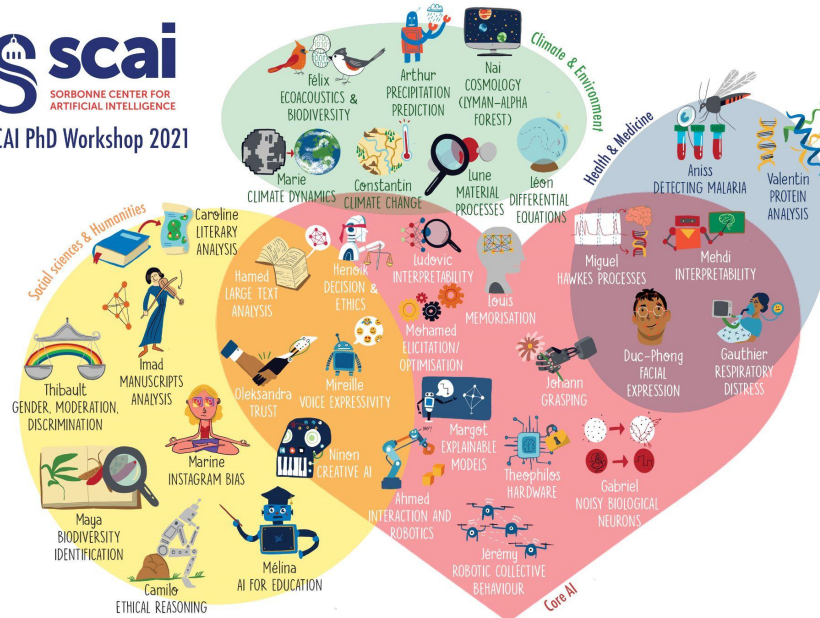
scai
SORBONNE CENTER FOR ARTIFICIAL INTELLIGENCE

CAI PhD Workshop 2021

Climate & Environment

Félix
ECOACOUSTICS & BIODIVERSITY

Arthur
PRECIPITATION PREDICTION

Nai
COSMOLOGY (LYMAN-ALPHA FOREST)

Marie
CLIMATE DYNAMICS

Constantin
CLIMATE CHANGE

Lune
MATERIAL PROCESSES

Léon
DIFFERENTIAL EQUATIONS

Health & Medicine

Aniss
DETECTING MALARIA

Valentin
PROTEIN ANALYSIS

Social sciences & Humanities

Caroline
LITERARY ANALYSIS

Hamed
LARGE TEXT ANALYSIS

Henoik
DECISION & ETHICS

Ludovic
INTERPRETABILITY

Louis
MEMORISATION

Miguel
HAWKES PROCESSES

Mehdi
INTERPRETABILITY

Imad
MANUSCRIPTS ANALYSIS

Thibault
GENDER, MODERATION, DISCRIMINATION

Mohamed
ELICITATION/ OPTIMISATION

Oleksandra
TRUST

Mireille
VOICE EXPRESSIVITY

Duc-Phong
FACIAL EXPRESSION

Gauthier
RESPIRATORY DISTRESS

Johann
GRASPING

Marine
INSTAGRAM BIAS

Ninon
CREATIVE AI

Margot
EXPLAINABLE MODELS

Theophilos
HARDWARE

Gabriel
NOISY BIOLOGICAL NEURONS

Maya
BIODIVERSITY IDENTIFICATION

Ahmed
INTERACTION AND ROBOTICS

Mélina
AI FOR EDUCATION

Jérémy
ROBOTIC COLLECTIVE BEHAVIOUR

Camilo
ETHICAL REASONING

Core AI